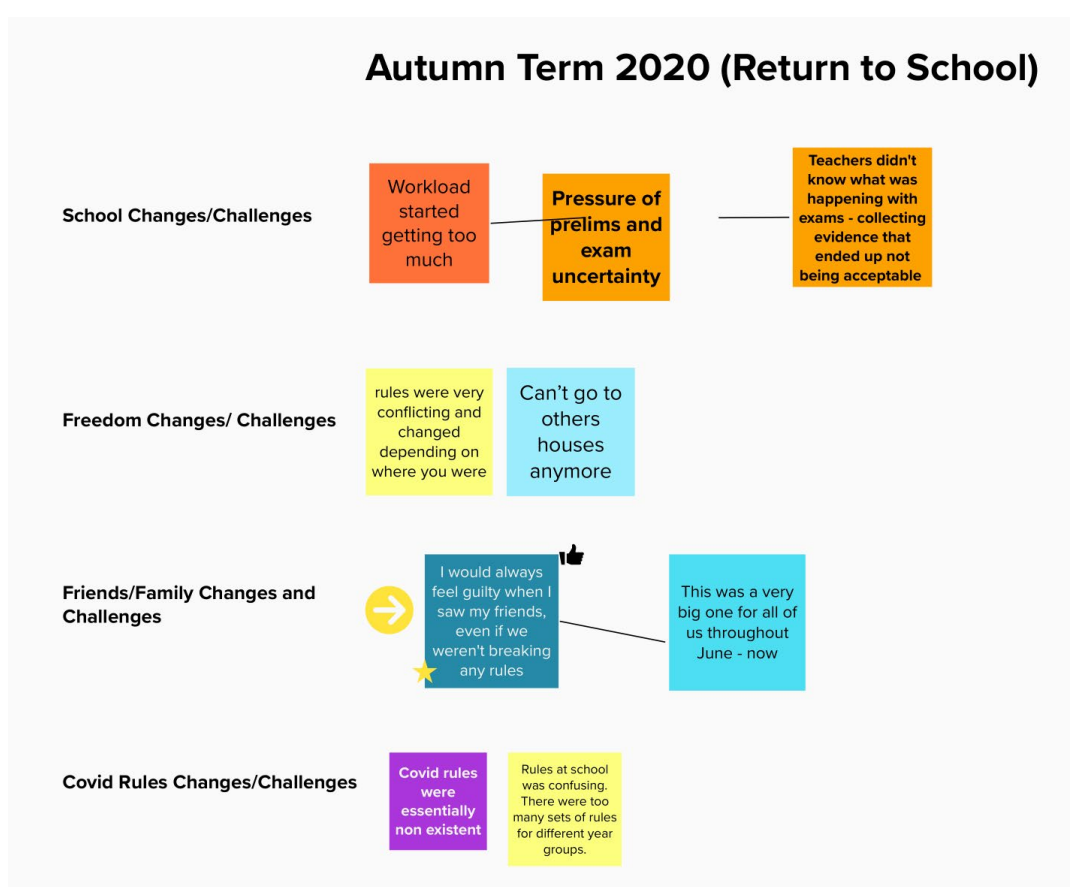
Autumn Term 2020 (Return to School)

School Changes/Challenges

Workload started getting too much

Pressure of prelims and exam uncertainty

Teachers didn't know what was happening with exams - collecting evidence that ended up not being acceptable

Freedom Changes/ Challenges

rules were very conflicting and changed depending on where you were

Can't go to others houses anymore

Friends/Family Changes and Challenges

I would always feel guilty when I saw my friends, even if we weren't breaking any rules

This was a very big one for all of us throughout June - now

Covid Rules Changes/Challenges

Covid rules were essentially non existent

Rules at school was confusing. There were too many sets of rules for different year groups.